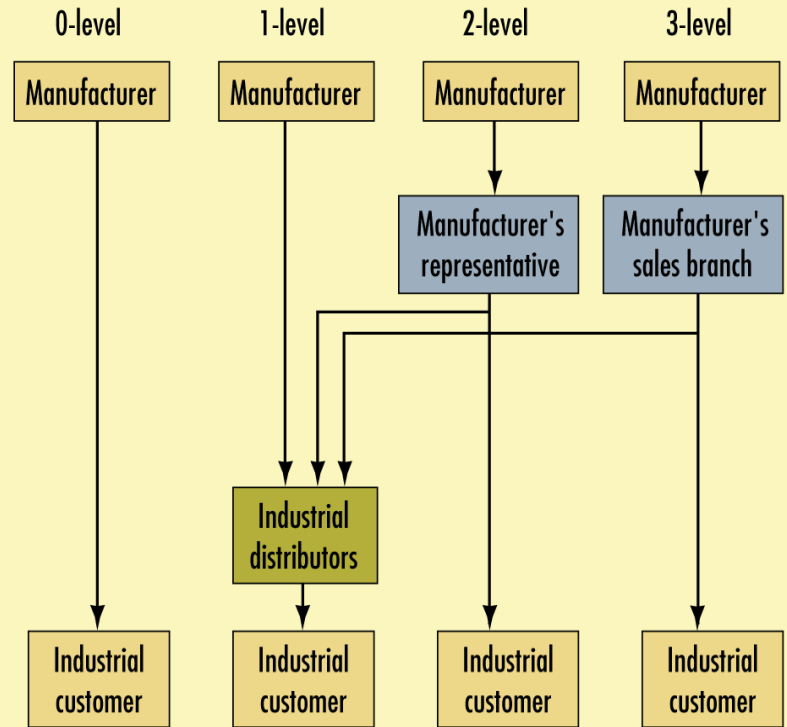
0-level

Manufacturer

Industrial customer

1-level

Manufacturer

Industrial distributors

Industrial customer

2-level

Manufacturer

Manufacturer's representative

Industrial customer

3-level

Manufacturer

Manufacturer's sales branch

Industrial customer